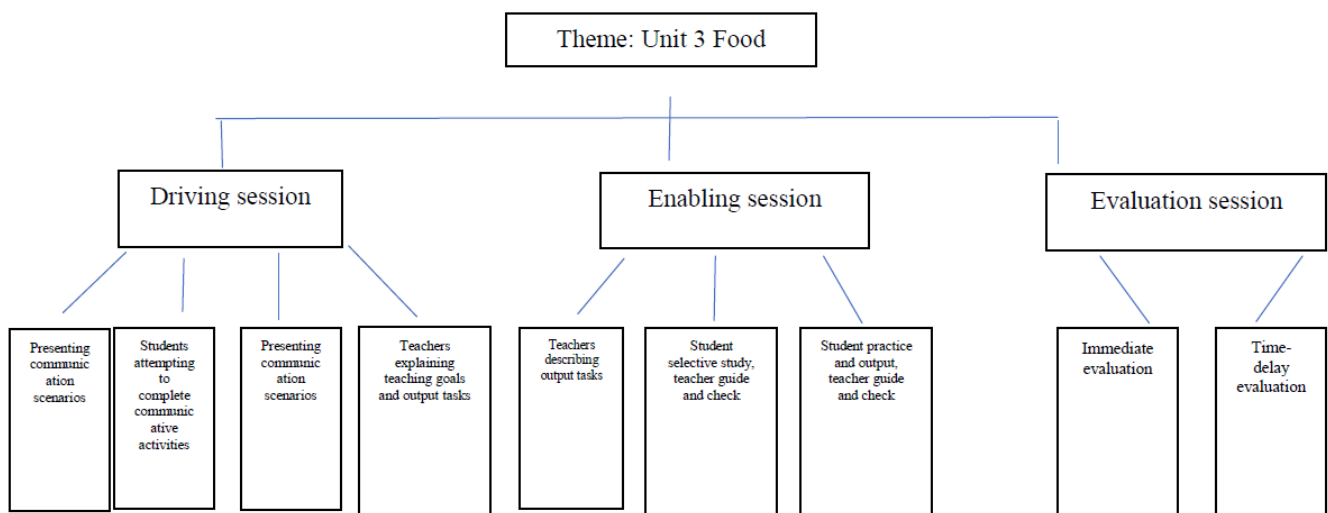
Theme: Unit 3 Food

Driving session

Enabling session

Evaluation session

Presenting communication scenarios

Students attempting to complete communicative activities

Presenting communication scenarios

Teachers explaining teaching goals and output tasks

Teachers describing output tasks

Student selective study, teacher guide and check

Student practice and output, teacher guide and check

Immediate evaluation

Time-delay evaluation